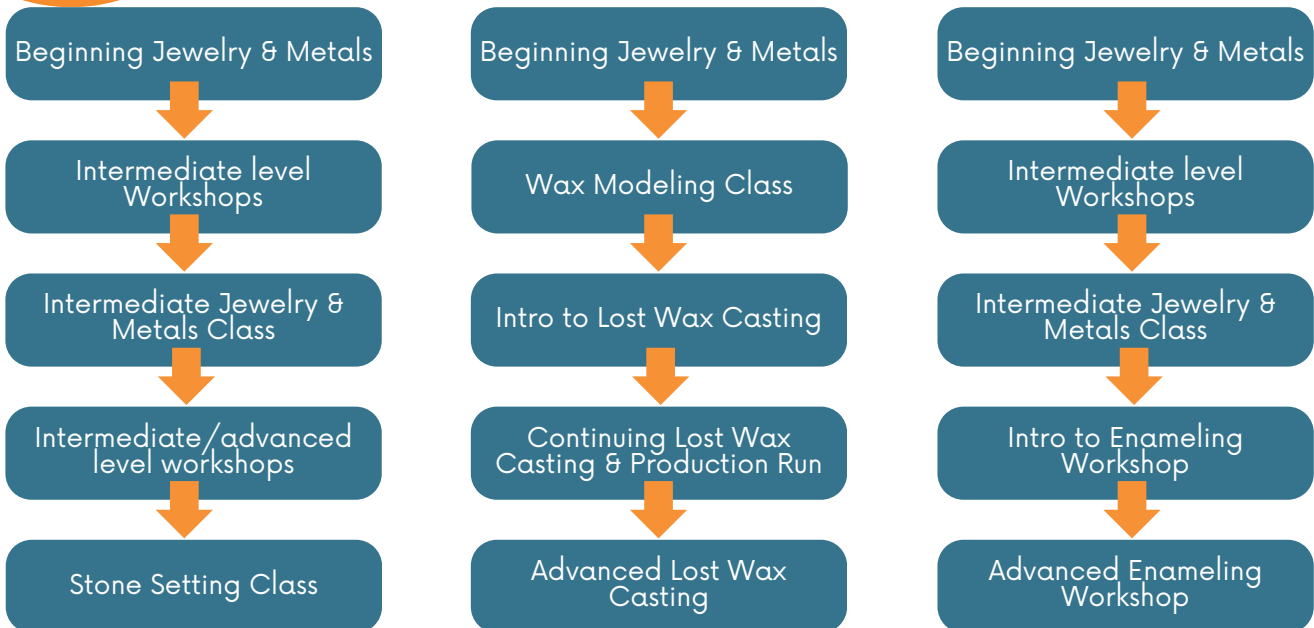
Beginning Jewelry & Metals

Intermediate level Workshops

Intermediate Jewelry & Metals Class

Intermediate/advanced level workshops

Stone Setting Class

Beginning Jewelry & Metals

Wax Modeling Class

Intro to Lost Wax Casting

Continuing Lost Wax Casting & Production Run

Advanced Lost Wax Casting

Beginning Jewelry & Metals

Intermediate level Workshops

Intermediate Jewelry & Metals Class

Intro to Enameling Workshop

Advanced Enameling Workshop